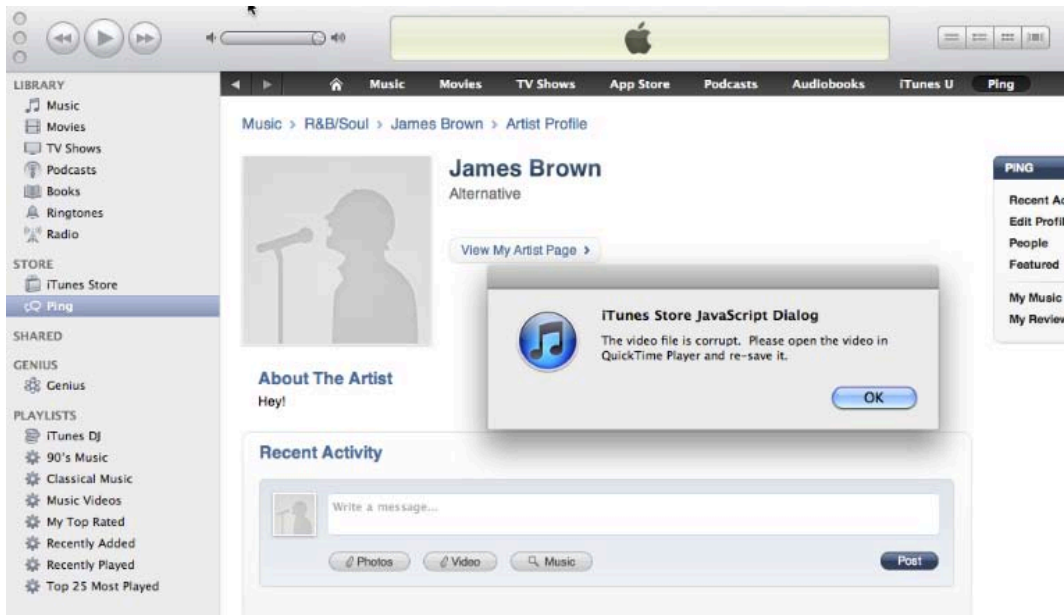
LIBRARY
Music
Movies
TV Shows
Podcasts
Books
Ringtones
Radio
STORE
iTunes Store
Ping
SHARED
GENIUS
Genius
PLAYLISTS
iTunes DJ
90's Music
Classical Music
Music Videos
My Top Rated
Recently Added
Recently Played
Top 25 Most Played

Music Movies TV Shows App Store Podcasts Audiobooks iTunes U Ping

Music > R&B/Soul > James Brown > Artist Profile

James Brown
Alternative

View My Artist Page >

About The Artist
Hey!

Recent Activity

Write a message...

Photos Video Music Post

iTunes Store JavaScript Dialog
The video file is corrupt. Please open the video in QuickTime Player and re-save it.
OK

PING
Recent A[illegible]
Edit Profi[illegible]
People
Featured
My Music
My Revie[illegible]